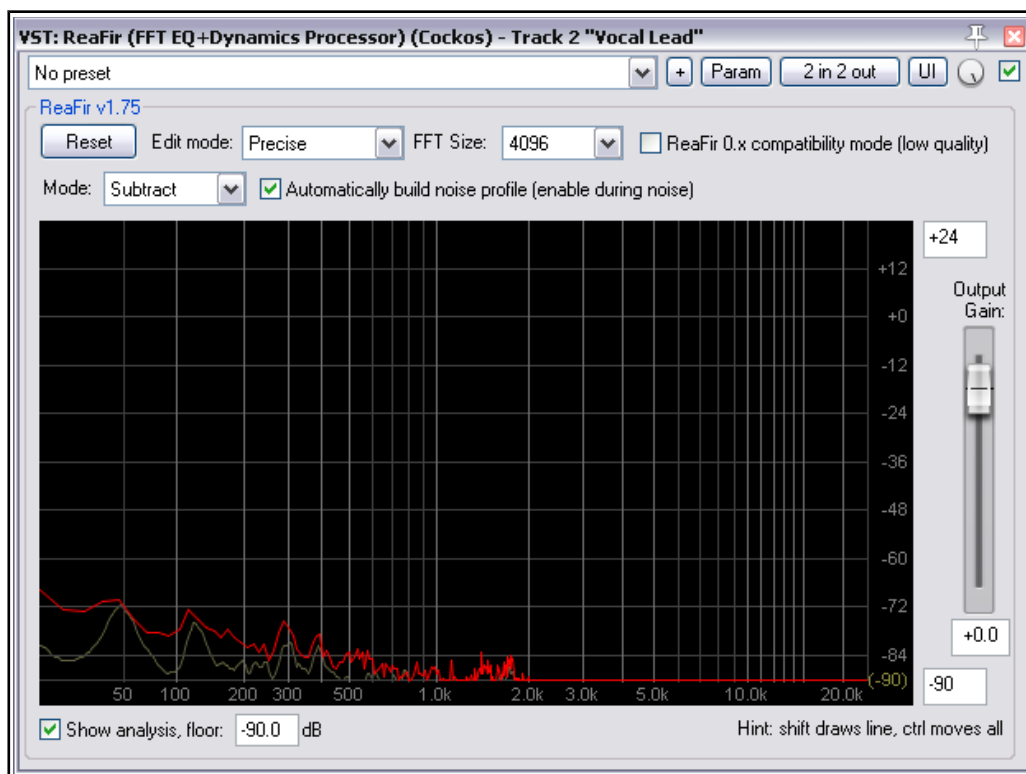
VST: ReaFir (FFT EQ+Dynamics Processor) (Cockos) - Track 2 "Vocal Lead"

No preset

+

Param

2 in 2 out

UI

ReaFir v1.75

Reset

Edit mode:

Precise

FFT Size:

4096

ReaFir 0.x compatibility mode (low quality)

Mode:

Subtract

Automatically build noise profile (enable during noise)

+24

Output Gain:

+12

+0

-12

-24

-36

-48

-60

-72

-84

(-90)

+0.0

-90

50 100 200 300 500 1.0k 2.0k 3.0k 5.0k 10.0k 20.0k

Show analysis, floor: -90.0 dB

Hint: shift draws line, ctrl moves all